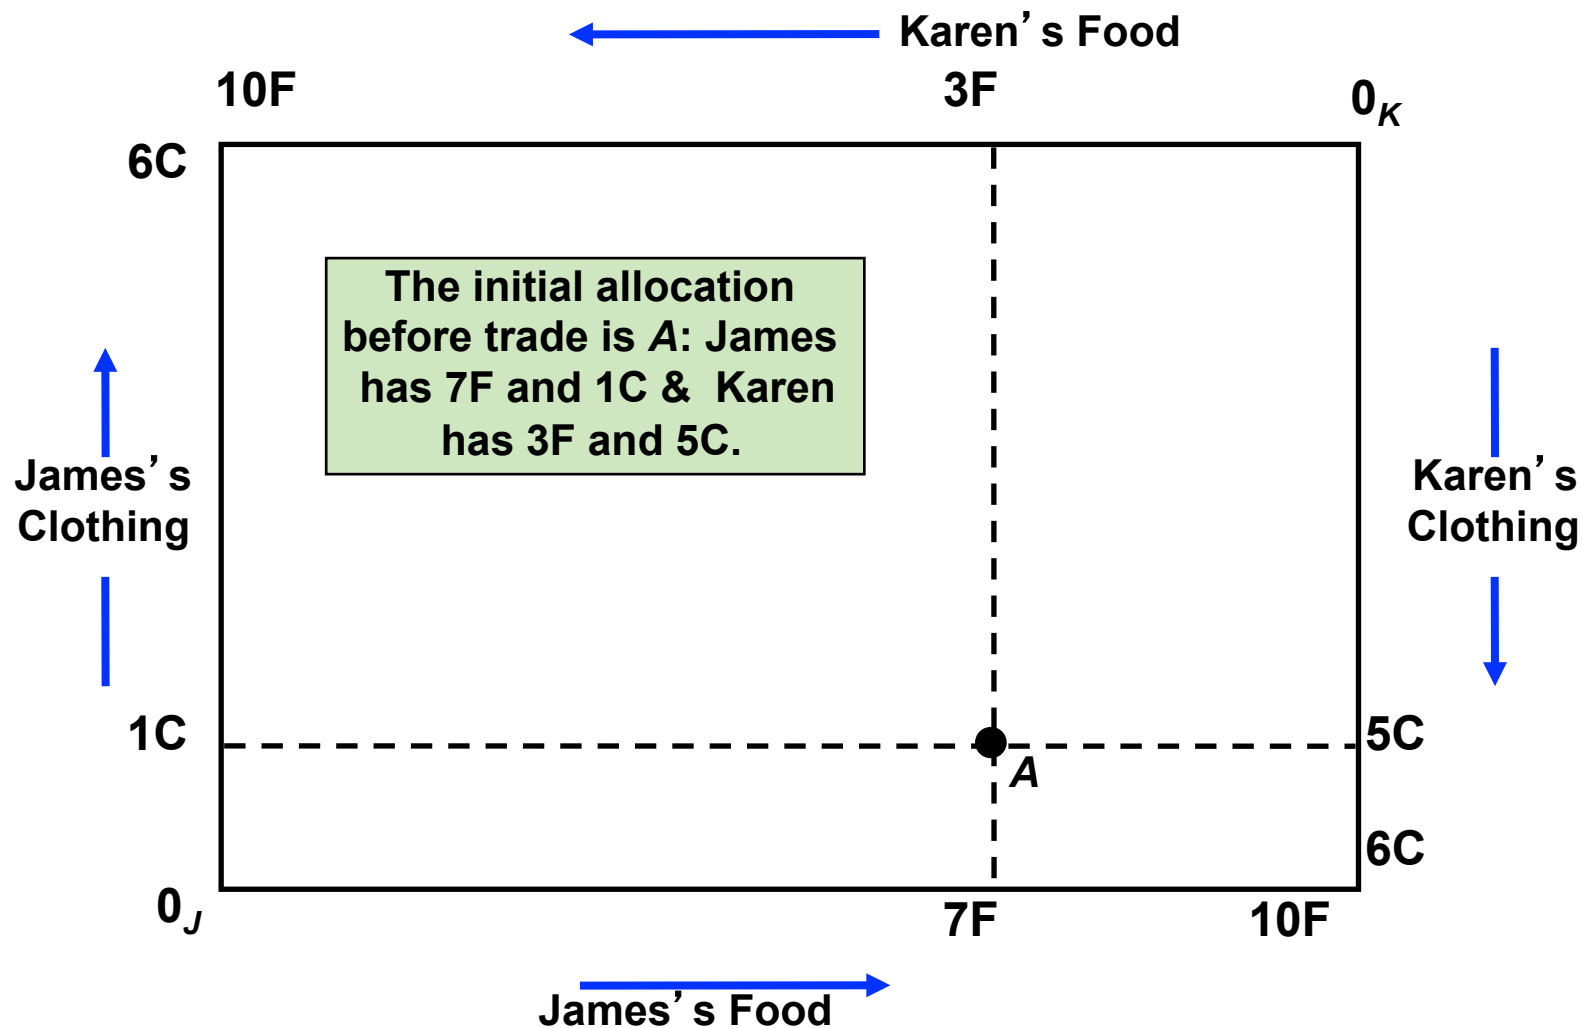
Karen’s Food

10F

3F

$0_K$

6C

The initial allocation before trade is *A*: James has 7F and 1C & Karen has 3F and 5C.

James’s Clothing

Karen’s Clothing

1C

5C

*A*

6C

$0_J$

7F

10F

James’s Food